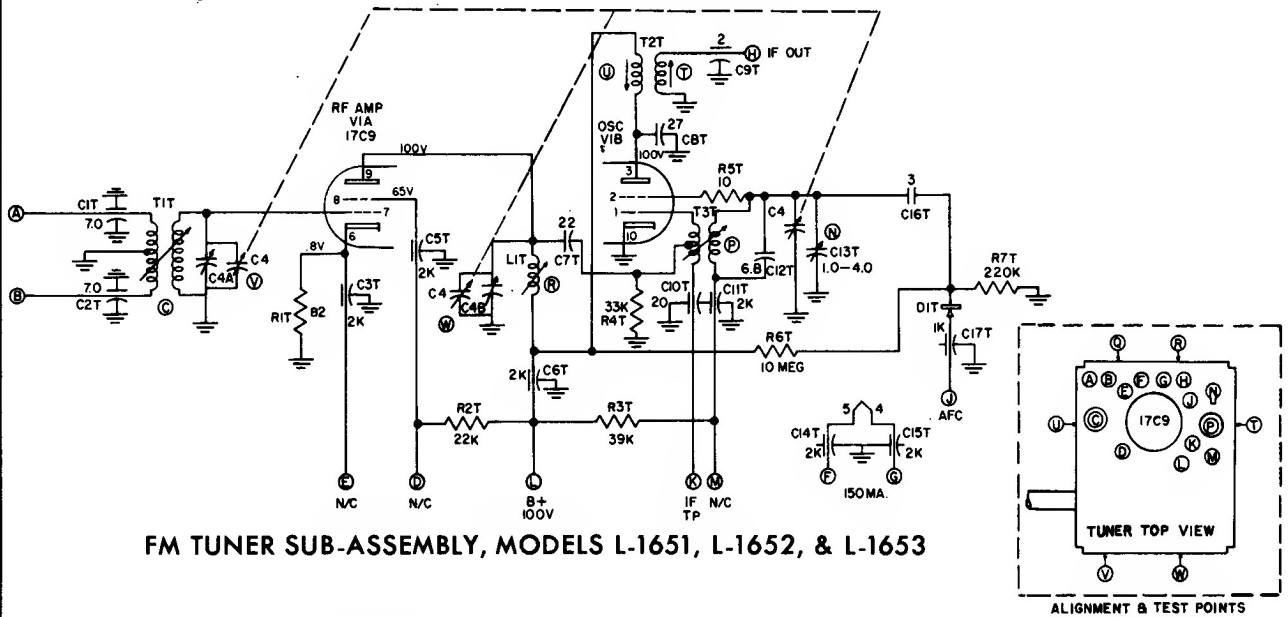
T2T
2
Ⓗ IF OUT
Ⓤ
Ⓣ
C9T
RF AMP
V1A
17C9
OSC
V1B
27
C8T
100V
100V
9
65V
8
7
6
3
2
1
10
R5T
10
3
C16T
Ⓐ
C1T
7.0
T1T
C4
Ⓥ
C4A
Ⓒ
Ⓑ
C2T
7.0
.8V
R1T
82
C5T
2K
C3T
2K
22
C7T
L1T
Ⓡ
C4
C4B
Ⓦ
T3T
Ⓟ
C4
6.8
C12T
Ⓝ
C13T
1.0-4.0
R7T
220K
D1T
33K
R4T
C10T
20
C11T
2K
R6T
10 MEG
1K
C17T
Ⓙ
AFC
2K
C6T
R2T
22K
R3T
39K
5 4
C14T
2K
C15T
2K
Ⓕ
Ⓖ
150 MA.
Ⓔ
N/C
Ⓓ
N/C
Ⓛ
B+
100V
Ⓚ
IF
TP
Ⓜ
N/C
FM TUNER SUB-ASSEMBLY, MODELS L-1651, L-1652, & L-1653
Ⓠ
Ⓡ
Ⓐ Ⓑ Ⓔ Ⓕ Ⓖ Ⓗ Ⓝ Ⓙ
Ⓤ
Ⓒ
17C9
Ⓟ
Ⓣ
Ⓓ
Ⓚ
Ⓛ
Ⓜ
TUNER TOP VIEW
Ⓥ
Ⓦ
ALIGNMENT & TEST POINTS